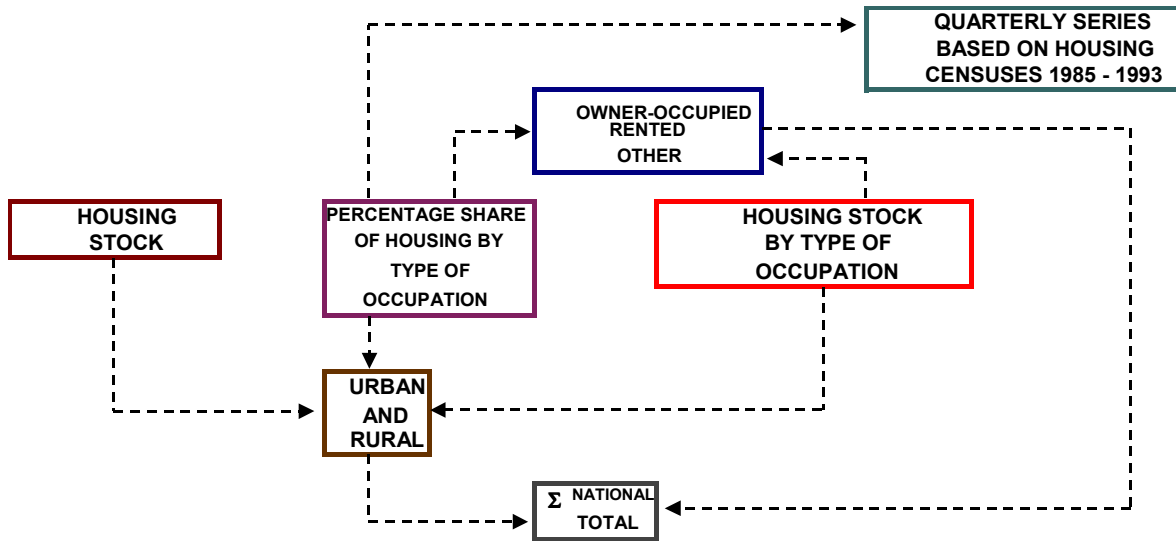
QUARTERLY SERIES BASED ON HOUSING CENSUSES 1985 - 1993

OWNER-OCCUPIED
RENTED
OTHER

HOUSING STOCK

PERCENTAGE SHARE OF HOUSING BY TYPE OF OCCUPATION

HOUSING STOCK BY TYPE OF OCCUPATION

URBAN AND RURAL

$\Sigma$ NATIONAL TOTAL